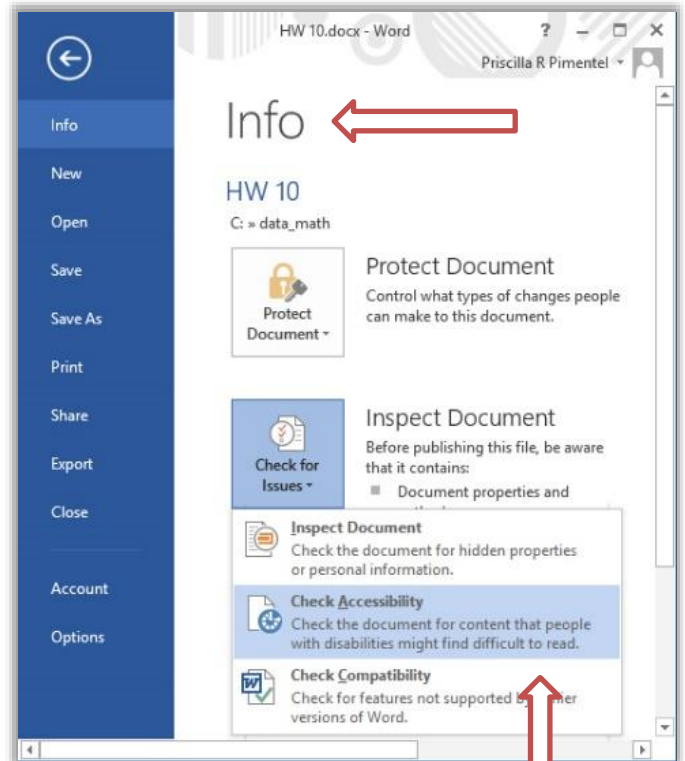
HW 10.docx - Word

? – □ ✕

Priscilla R Pimentel

Info

New

Open

Save

Save As

Print

Share

Export

Close

Account

Options

Info

HW 10

C: » data_math

Protect Document

Protect Document

Control what types of changes people can make to this document.

Check for Issues

Inspect Document

Before publishing this file, be aware that it contains:

Document properties and

Inspect Document

Check the document for hidden properties or personal information.

Check Accessibility

Check the document for content that people with disabilities might find difficult to read.

Check Compatibility

Check for features not supported by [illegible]er versions of Word.